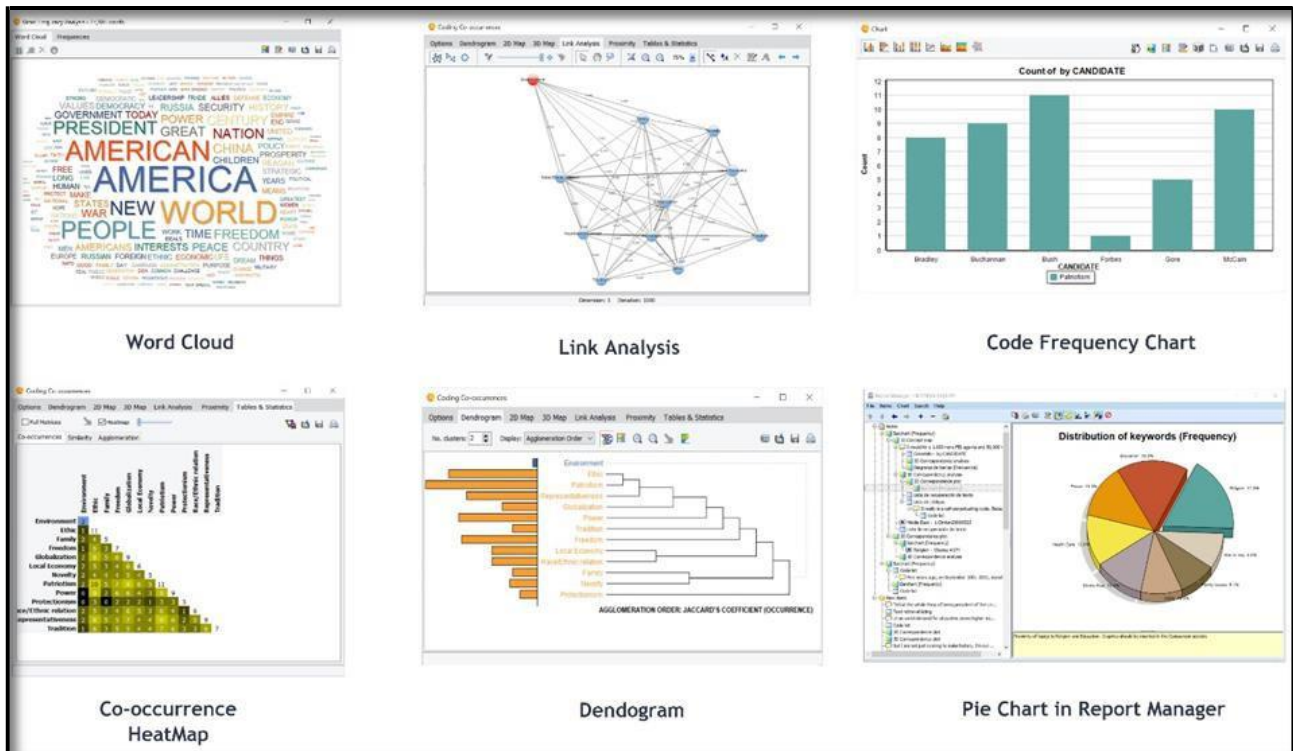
Word Cloud Frequencies

PRESIDENT AMERICAN AMERICA PEOPLE NEW WORLD NATION GREAT POWER CHINA CENTURY FREEDOM TIME PEACE COUNTRY AMERICANS INTERESTS RUSSIA SECURITY HISTORY GOVERNMENT TODAY CHILDREN WAR STATES

Word Cloud

Coding Co-occurrences

Options Dendrogram 2D Map 3D Map Link Analysis Proximity Tables & Statistics

Link Analysis

Chart

Count of by CANDIDATE

| Count | |
|---|---|
| 12 | |
| 11 | |
| 10 | |
| 9 | |
| 8 | |
| 7 | |
| 6 | |
| 5 | |
| 4 | |
| 3 | |
| 2 | |
| 1 | |
| 0 | |

Bradley Buchannan Bush Forbes Gore McCain

CANDIDATE

Patriotism

Code Frequency Chart

Coding Co-occurrences

Options Dendrogram 2D Map 3D Map Link Analysis Proximity Tables & Statistics

Co-occurrences Similarity Agglomeration

Environment Ethic Family Freedom Globalization Local Economy Novelty Patriotism Power Protectionism Race/Ethnic relation Representativeness Tradition

Co-occurrence HeatMap

Coding Co-occurrences

Options Dendrogram 2D Map 3D Map Link Analysis Proximity Tables & Statistics

No. clusters: 2 Display: Agglomeration Order

Environment Ethic Patriotism Representativeness Globalization Power Tradition Freedom Local Economy Race/Ethnic relation Family Novelty Protectionism

AGGLOMERATION ORDER: JACCARD'S COEFFICIENT (OCCURRENCE)

Dendogram

File Note Chart Search Help

Distribution of keywords (Frequency)

Pie Chart in Report Manager